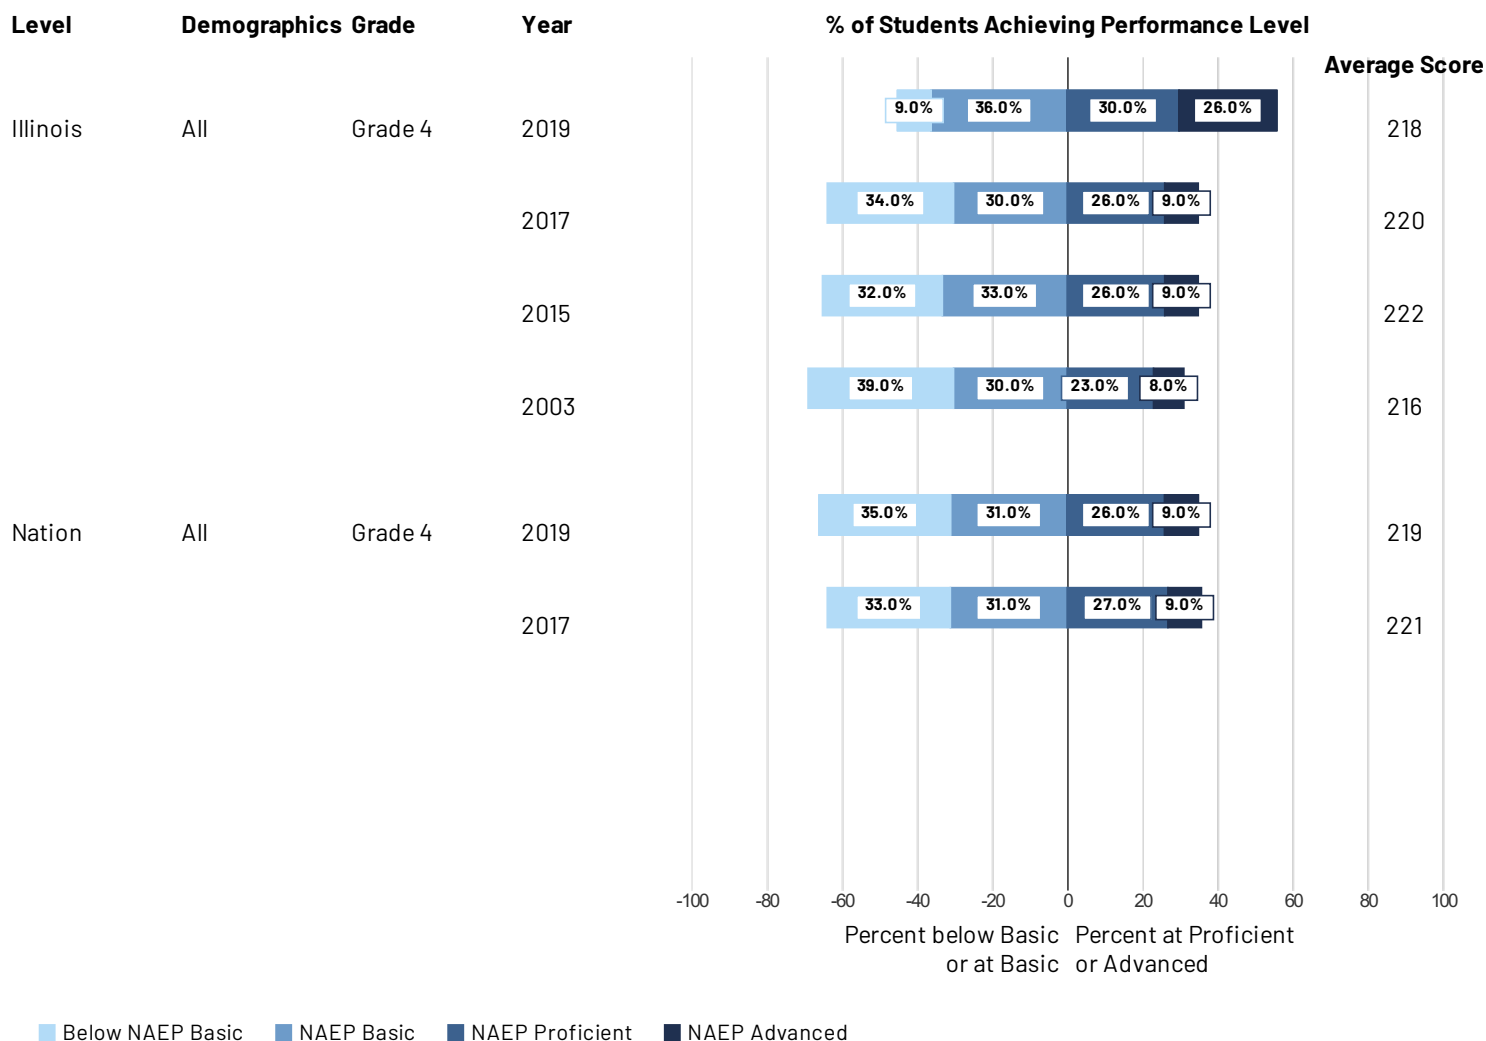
| Level | Demographics | Grade | Year | % of Students Achieving Performance Level | Average Score |
|---|---|---|---|---|---|
| Illinois | All | Grade 4 | 2019 | 9.0% 36.0% 30.0% 26.0% | 218 |
| | | | 2017 | 34.0% 30.0% 26.0% 9.0% | 220 |
| | | | 2015 | 32.0% 33.0% 26.0% 9.0% | 222 |
| | | | 2003 | 39.0% 30.0% 23.0% 8.0% | 216 |
| Nation | All | Grade 4 | 2019 | 35.0% 31.0% 26.0% 9.0% | 219 |
| | | | 2017 | 33.0% 31.0% 27.0% 9.0% | 221 |

-100 -80 -60 -40 -20 0 20 40 60 80 100

Percent below Basic or at Basic

Percent at Proficient or Advanced

Below NAEP Basic
NAEP Basic
NAEP Proficient
NAEP Advanced